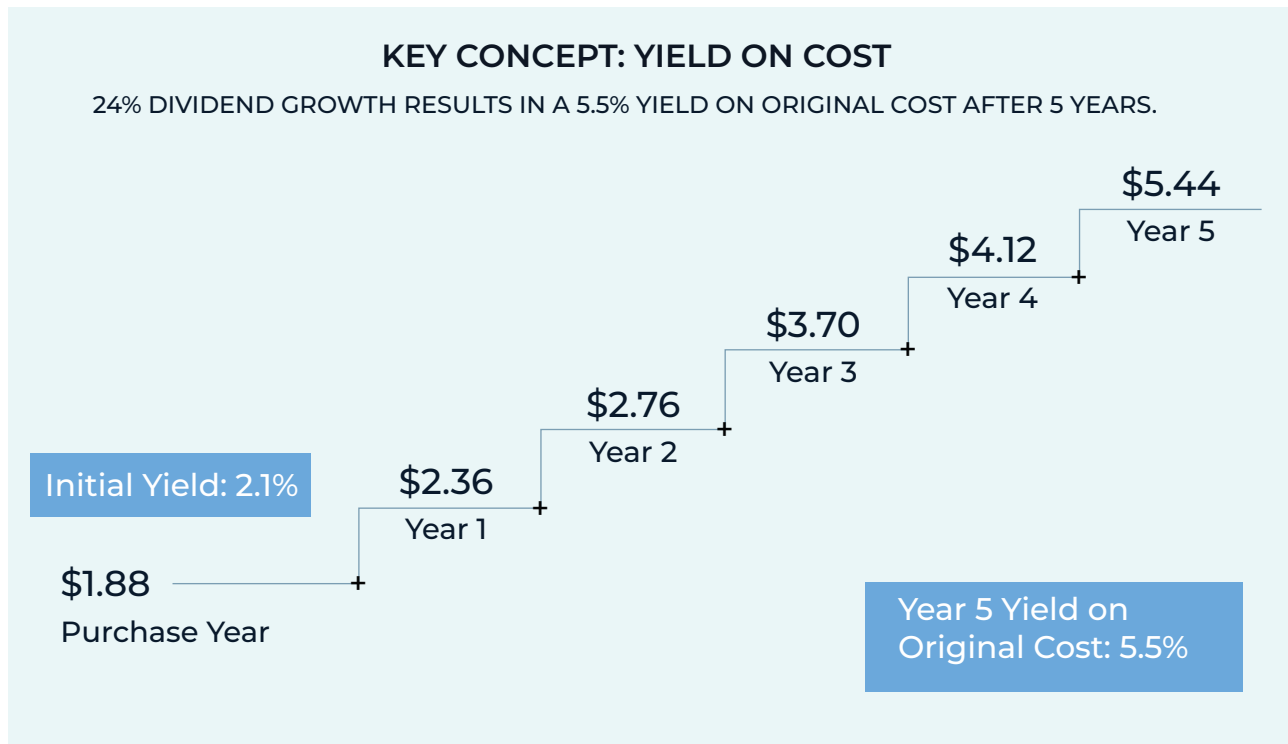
KEY CONCEPT: YIELD ON COST

24% DIVIDEND GROWTH RESULTS IN A 5.5% YIELD ON ORIGINAL COST AFTER 5 YEARS.

$5.44
Year 5

$4.12
Year 4

$3.70
Year 3

$2.76
Year 2

Initial Yield: 2.1%

$2.36
Year 1

$1.88
Purchase Year

Year 5 Yield on Original Cost: 5.5%